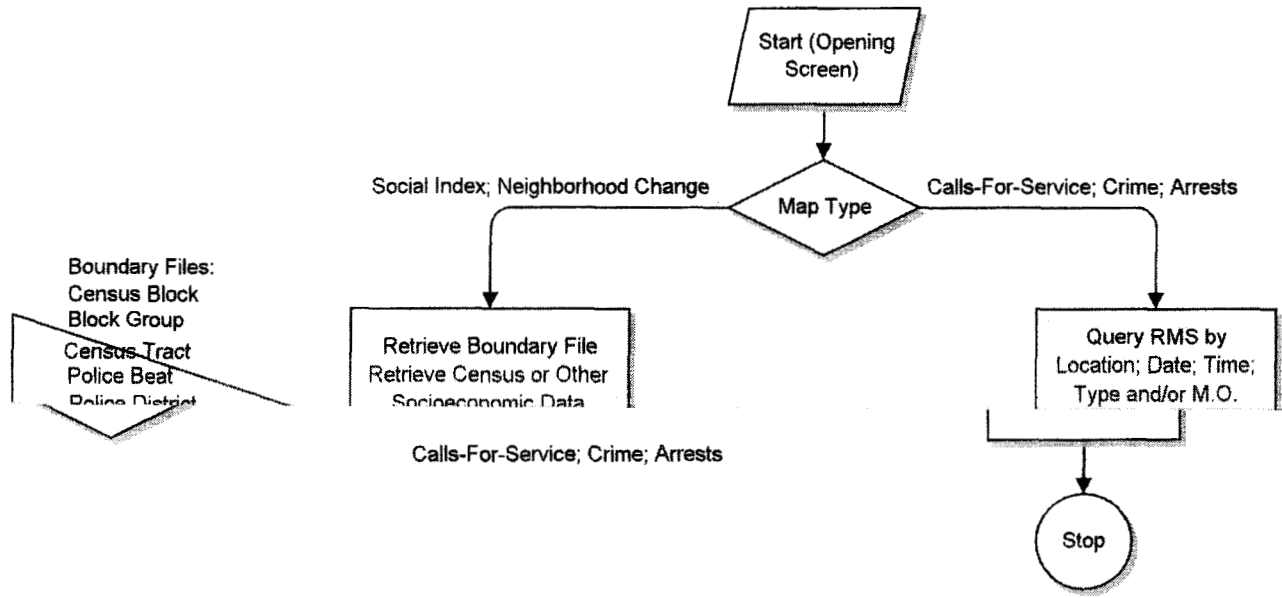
Start (Opening Screen)

Social Index; Neighborhood Change

Map Type

Calls-For-Service; Crime; Arrests

Boundary Files:
Census Block
Block Group
Census Tract
Police Beat
Police District

Retrieve Boundary File
Retrieve Census or Other
Socioeconomic Data

Query RMS by Location; Date; Time; Type and/or M.O.

Calls-For-Service; Crime; Arrests

Stop